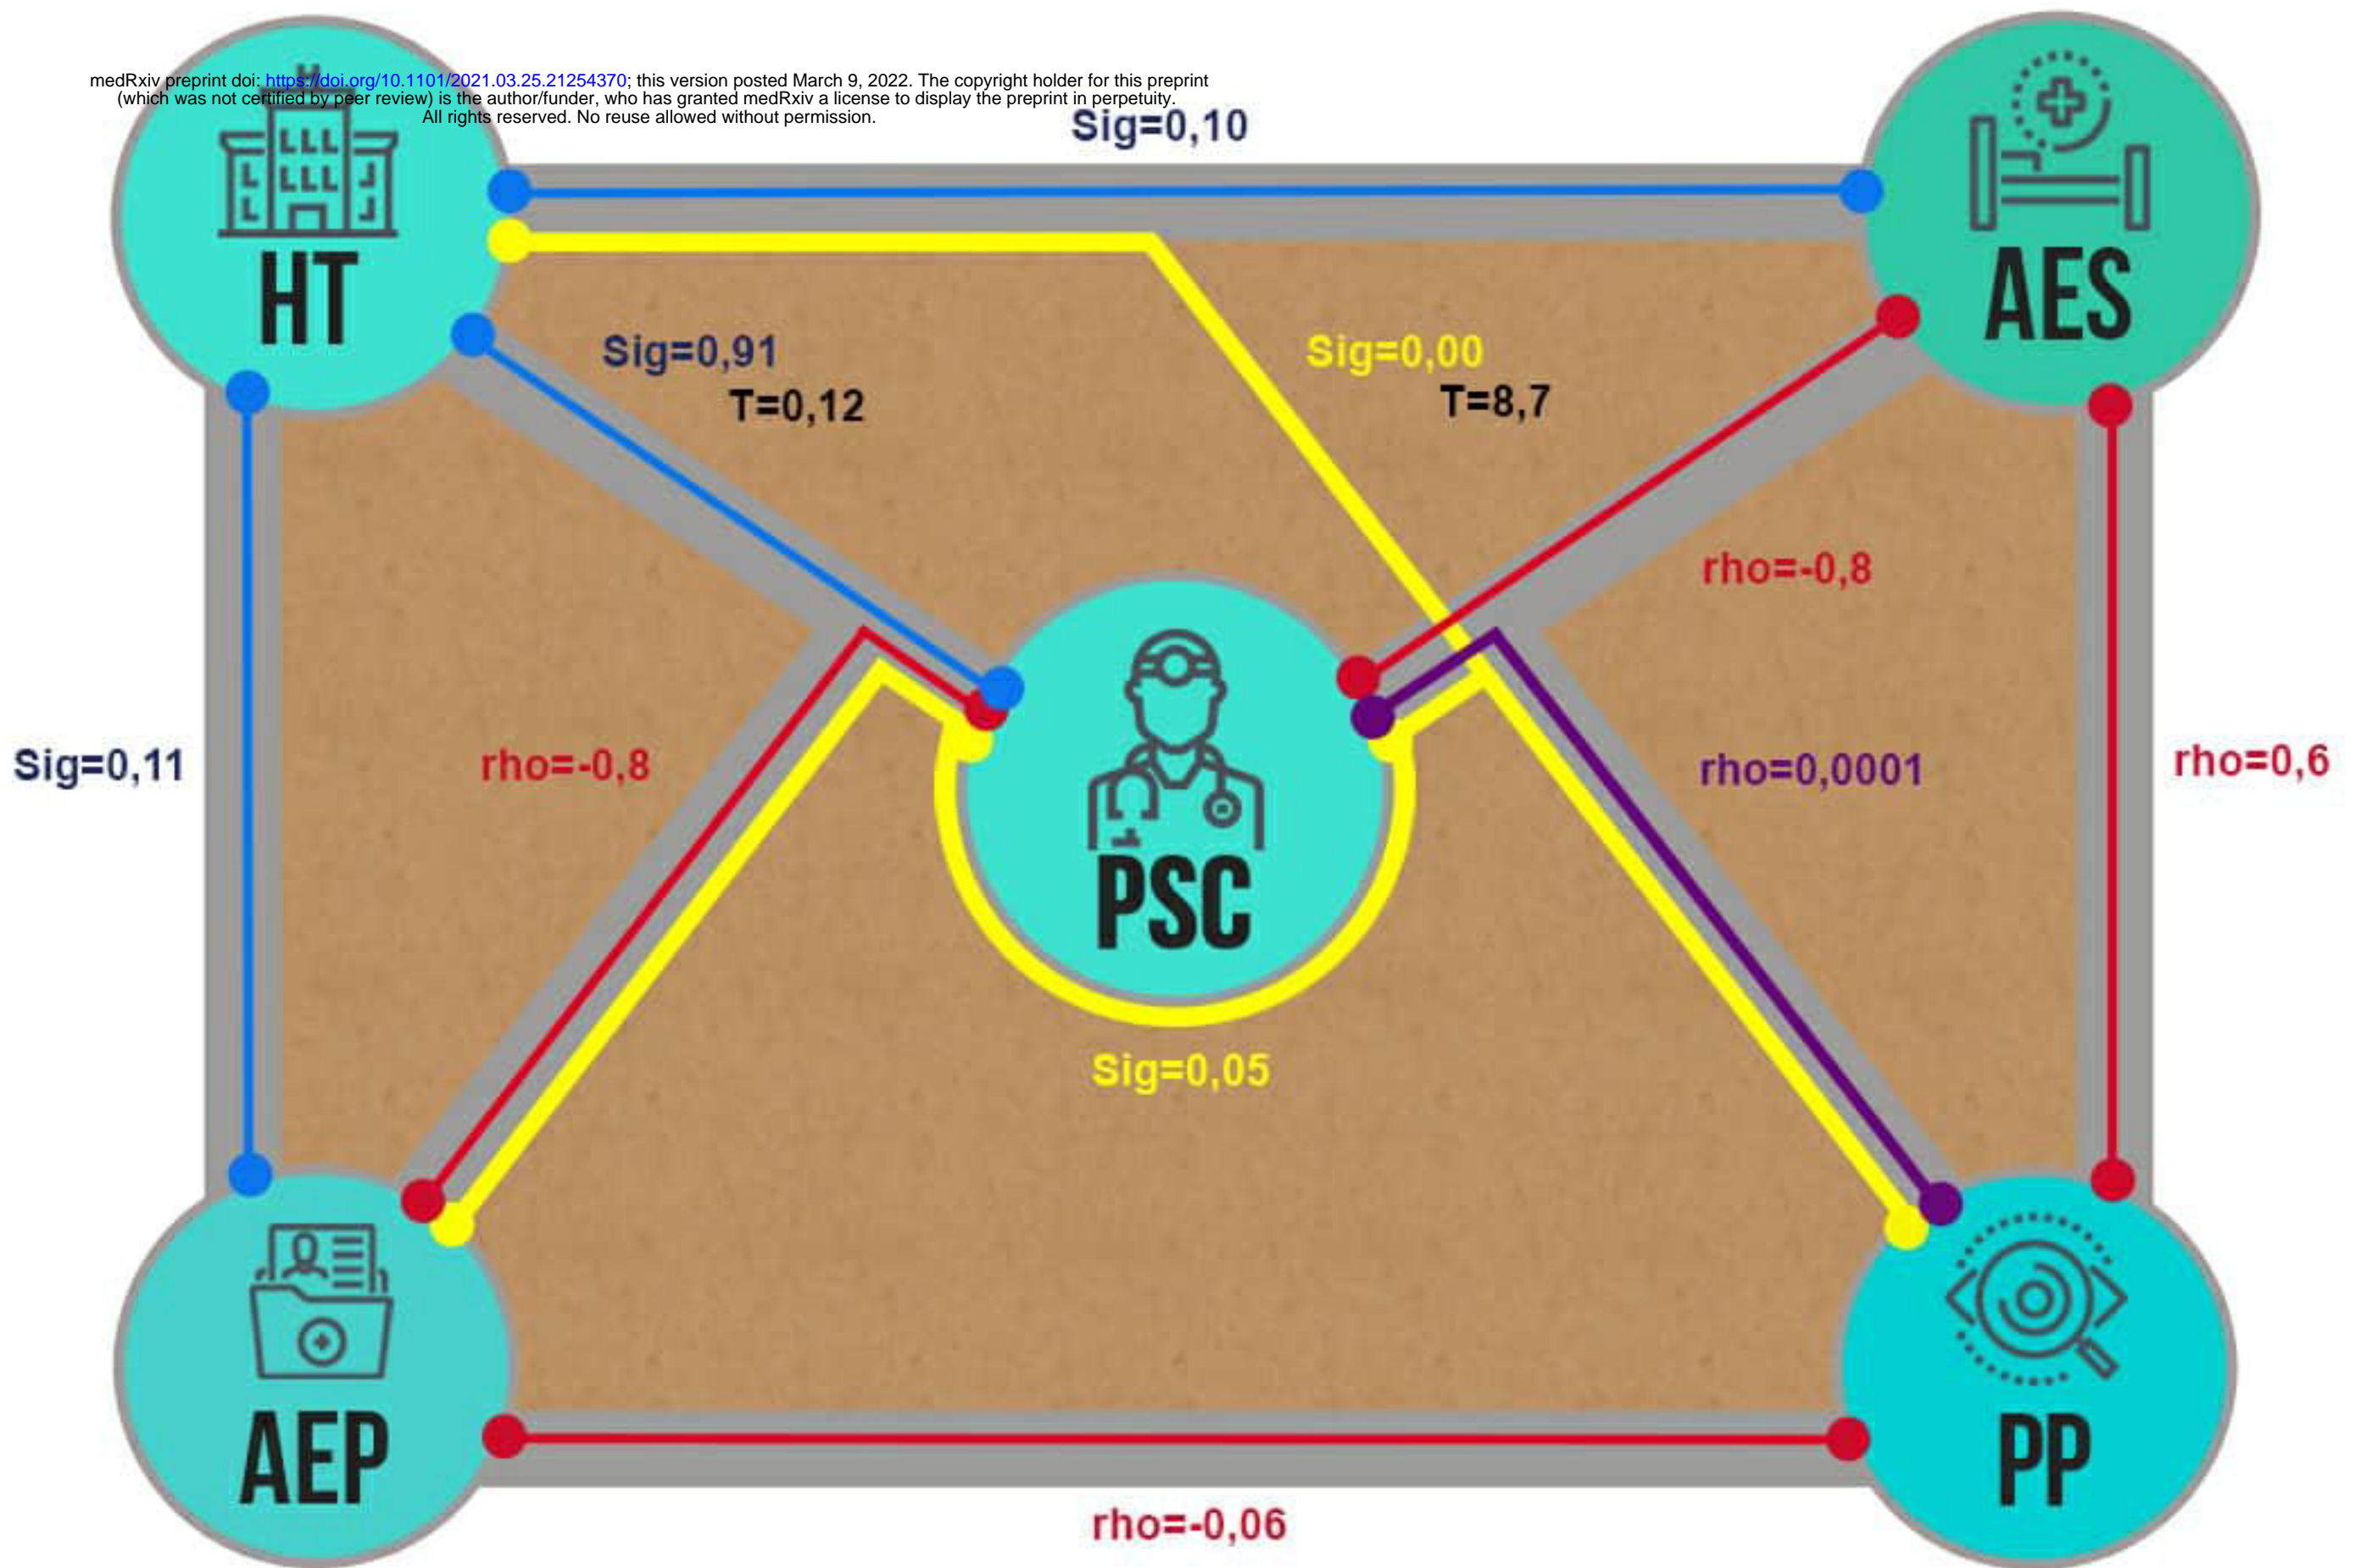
medRxiv preprint doi: https://doi.org/10.1101/2021.03.25.21254370; this version posted March 9, 2022. The copyright holder for this preprint (which was not certified by peer review) is the author/funder, who has granted medRxiv a license to display the preprint in perpetuity. All rights reserved. No reuse allowed without permission.

Sig=0,10

HT

AES

Sig=0,91
T=0,12

Sig=0,00
T=8,7

rho=-0,8

Sig=0,11

rho=-0,8

rho=0,0001

rho=0,6

PSC

Sig=0,05

AEP

PP

rho=-0,06